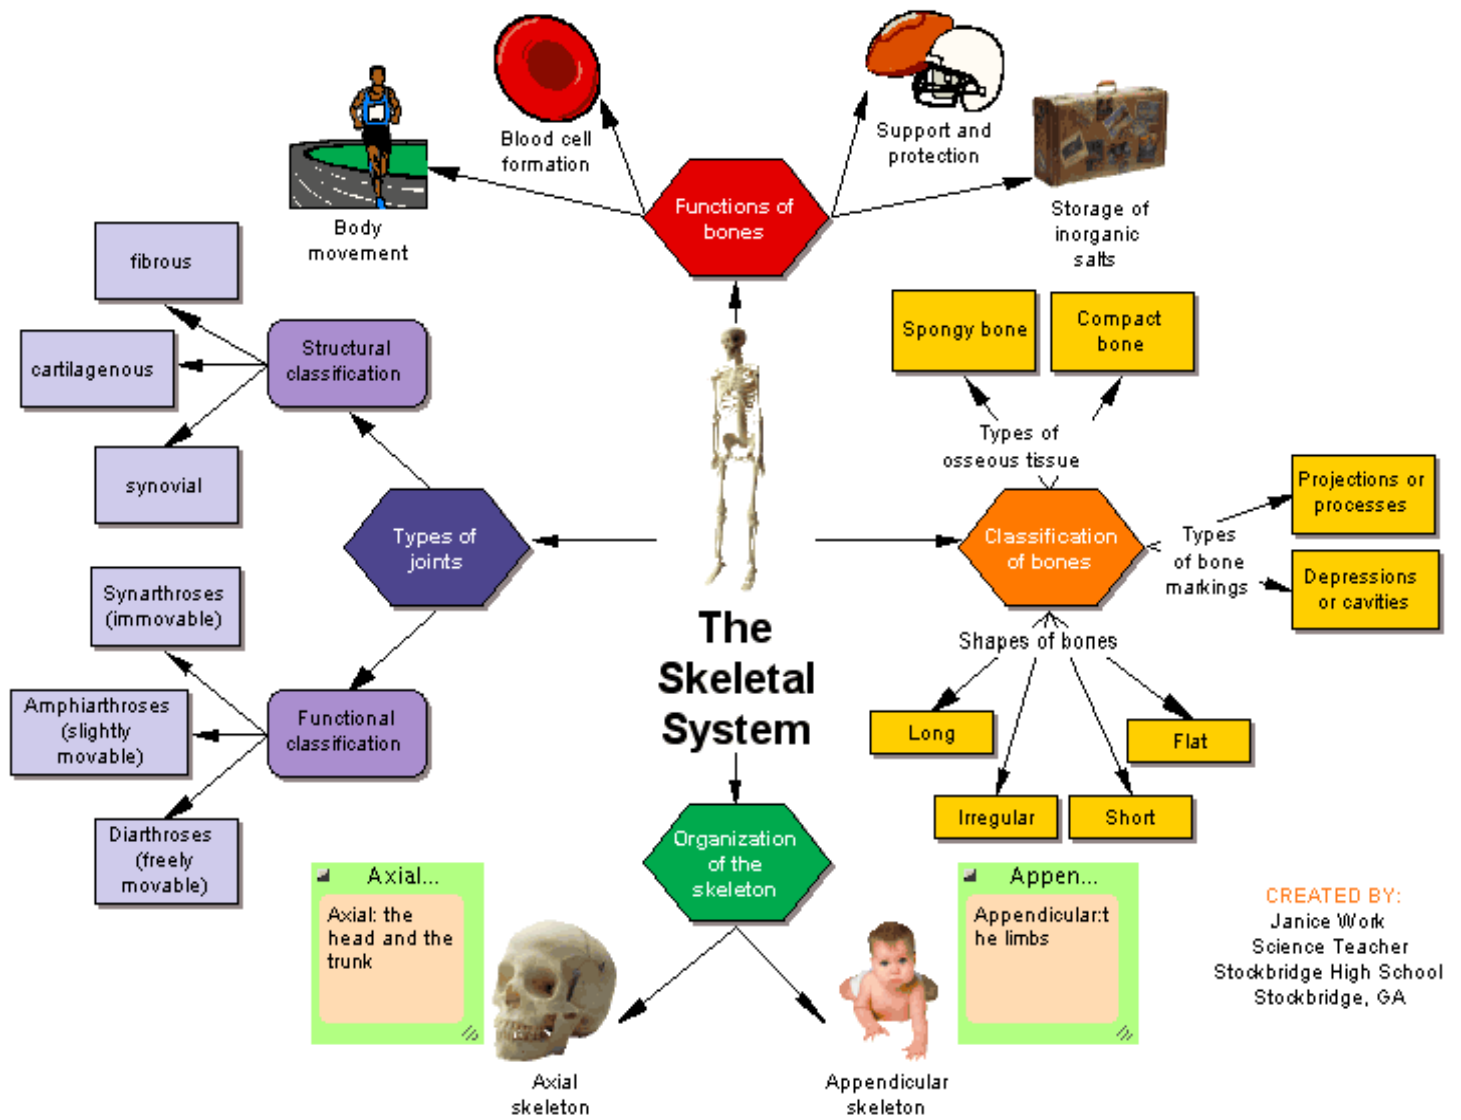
Blood cell formation

Support and protection

Body movement

Functions of bones

Storage of inorganic salts

fibrous

Structural classification

cartilagenous

synovial

Spongy bone

Compact bone

Types of osseous tissue

Types of joints

Classification of bones

Types of bone markings

Projections or processes

Depressions or cavities

Synarthroses (immovable)

Amphiarthroses (slightly movable)

Functional classification

Diarthroses (freely movable)

The Skeletal System

Shapes of bones

Long

Flat

Irregular

Short

Organization of the skeleton

Axial...

Axial: the head and the trunk

Appen...

Appendicular:t he limbs

Axial skeleton

Appendicular skeleton

CREATED BY:
Janice Work
Science Teacher
Stockbridge High School
Stockbridge, GA